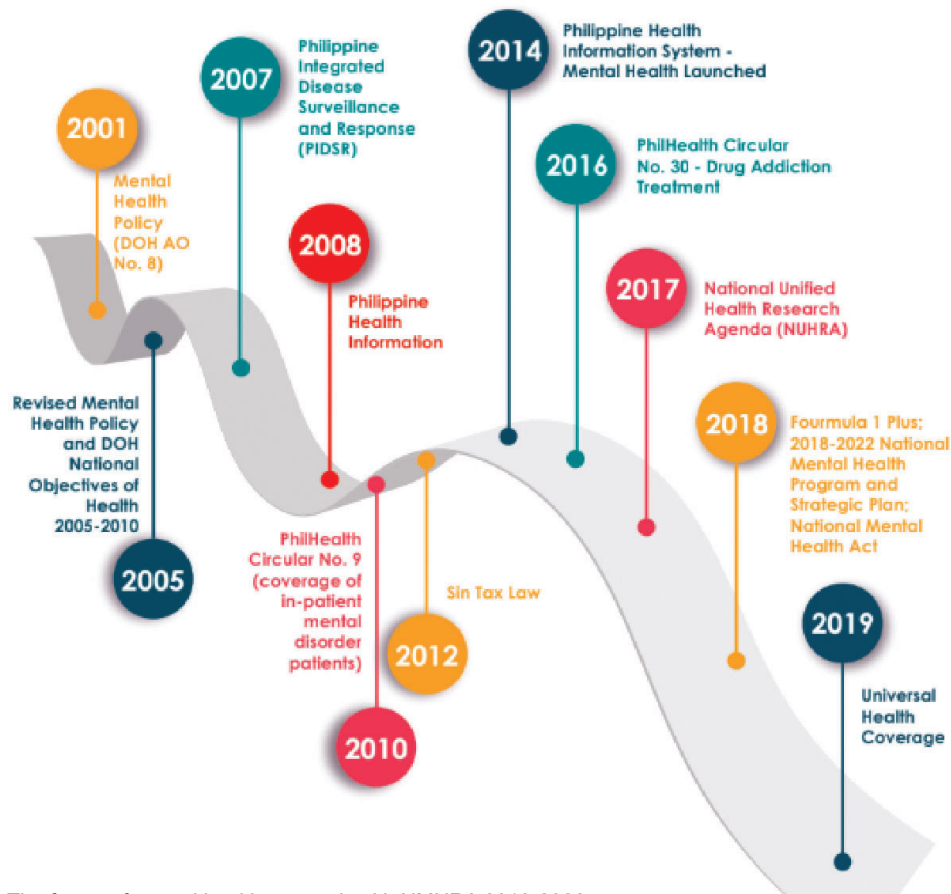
2001
Mental Health Policy (DOH AO No. 8)

2005
Revised Mental Health Policy and DOH National Objectives of Health 2005-2010

2007
Philippine Integrated Disease Surveillance and Response (PIDSR)

2008
Philippine Health Information

2010
PhilHealth Circular No. 9 (coverage of in-patient mental disorder patients)

2012
Sin Tax Law

2014
Philippine Health Information System - Mental Health Launched

2016
PhilHealth Circular No. 30 - Drug Addiction Treatment

2017
National Unified Health Research Agenda (NUHRA)

2018
Fourmula 1 Plus; 2018-2022 National Mental Health Program and Strategic Plan; National Mental Health Act

2019
Universal Health Coverage

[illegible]